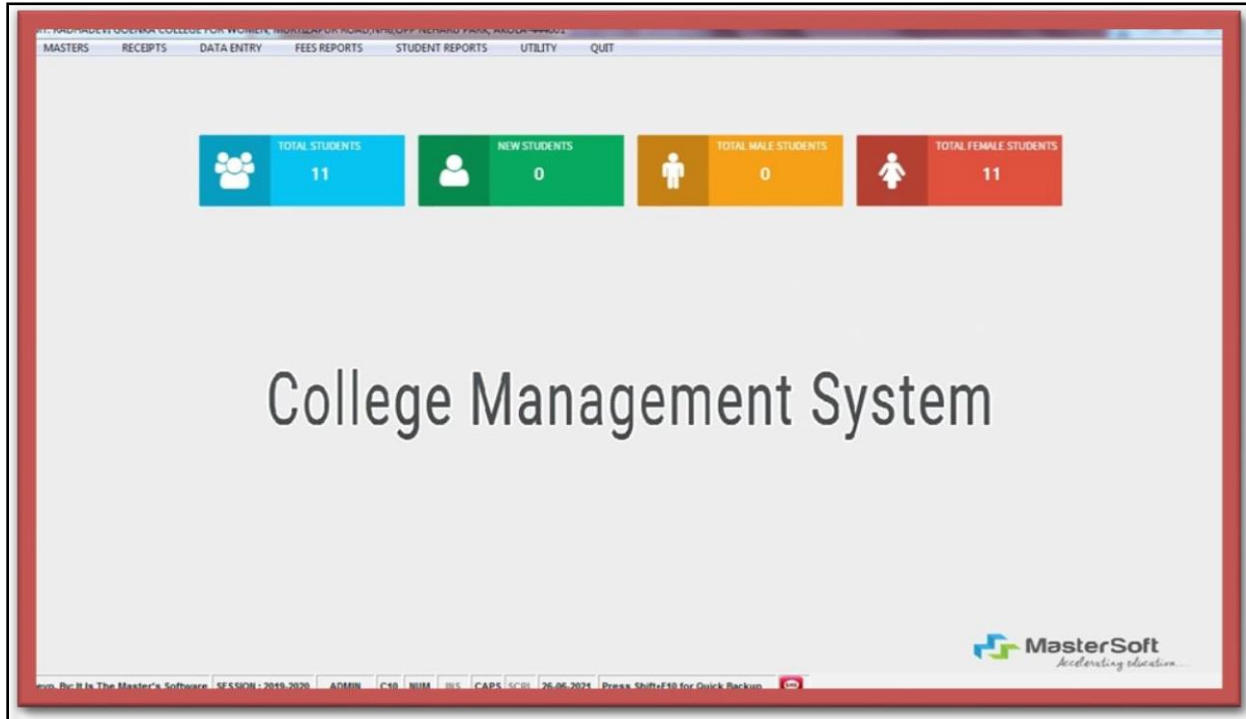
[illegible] RADHADEVI GOENKA COLLEGE FOR WOMEN, MURTIZAPUR ROAD, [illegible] NEHARU PARK, AKOLA-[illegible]

MASTERS RECEIPTS DATA ENTRY FEES REPORTS STUDENT REPORTS UTILITY QUIT

TOTAL STUDENTS
11

NEW STUDENTS
0

TOTAL MALE STUDENTS
0

TOTAL FEMALE STUDENTS
11

College Management System

MasterSoft
Accelerating education...

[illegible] By: It Is The Master's Software | SESSION : 2019-2020 | ADMIN | C10 | NUM | INS | CAPS | SCRL | 26-06-2021 | Press Shift+F10 for Quick Backup